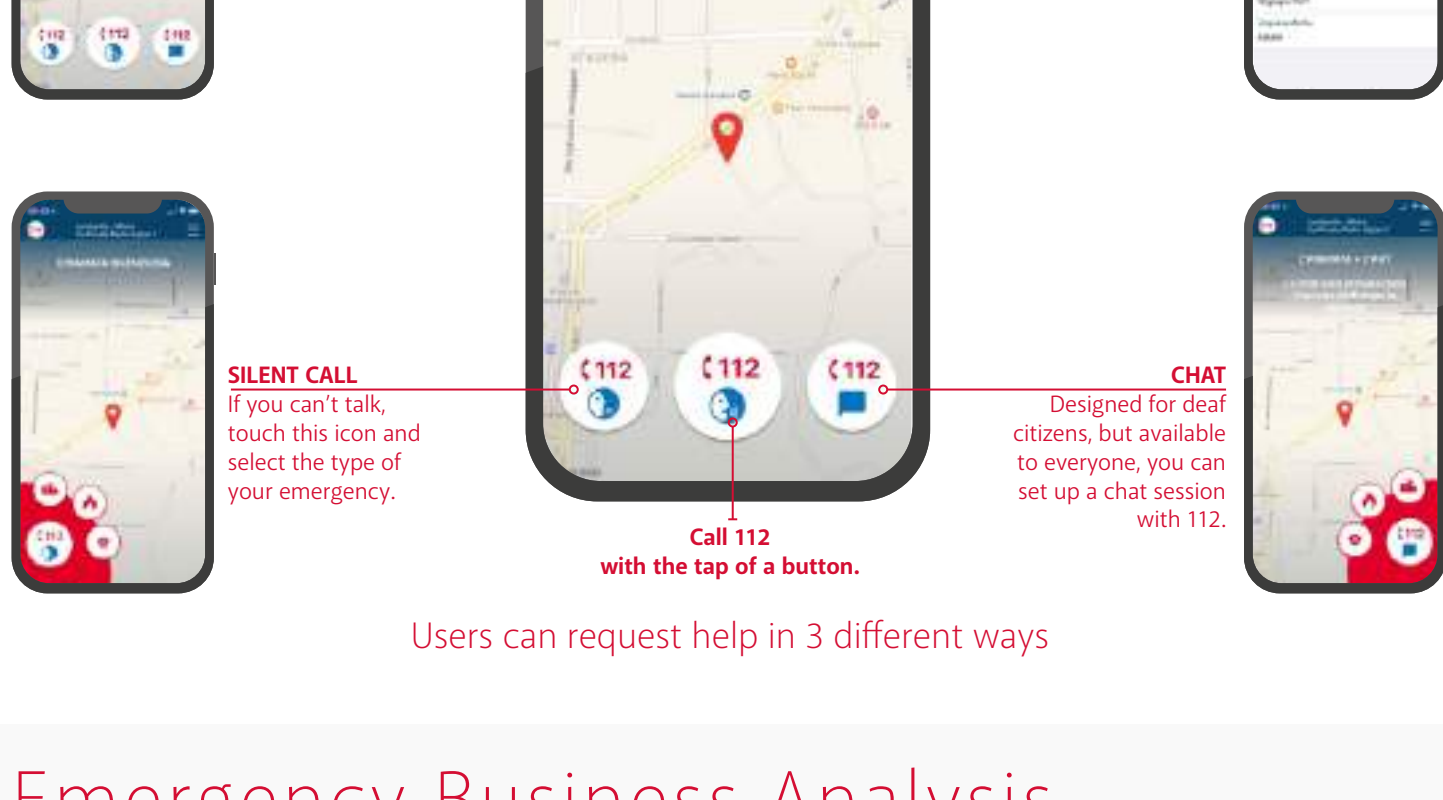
112 112 112

112 112 112

SILENT CALL
If you can’t talk, touch this icon and select the type of your emergency.

CHAT
Designed for deaf citizens, but available to everyone, you can set up a chat session with 112.

Call 112
with the tap of a button.

Users can request help in 3 different ways

Emergency Business Analysis